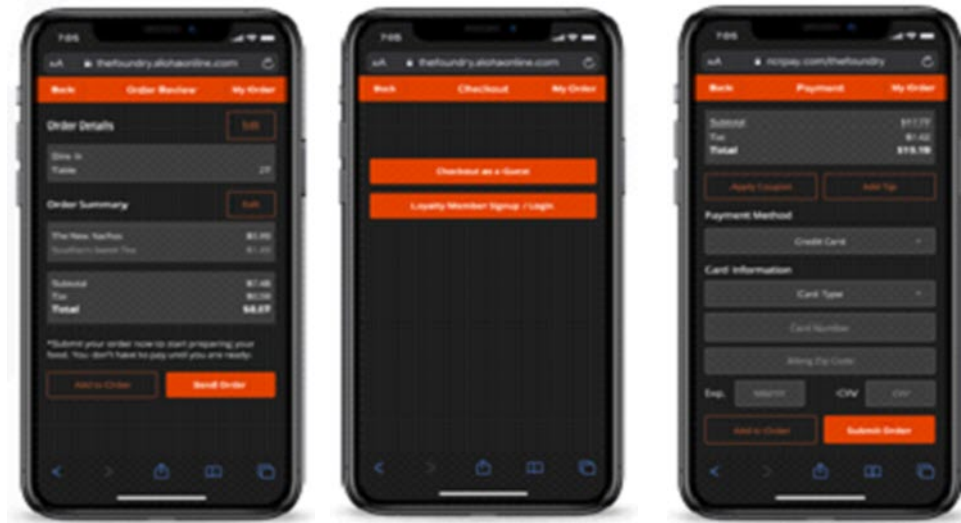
7:05

AA thefoundry.alohaonline.com

Back Order Review My Order

Order Details Edit

Dine In
Table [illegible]

Order Summary Edit

The New Nachos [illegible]
Southern Sweet Tea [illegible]

Subtotal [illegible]
Tax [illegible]
Total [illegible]

*Submit your order now to start preparing your food. You don't have to pay until you are ready.

Add to Order Send Order

7:05

AA thefoundry.alohaonline.com

Back Checkout My Order

Checkout as a Guest

Loyalty Member Signup / Login

7:05

AA ncrpay.com/thefoundry

Back Payment My Order

Subtotal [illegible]
Tax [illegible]
Total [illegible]

Apply Coupon Add Tip

Payment Method

Credit Card

Card Information

Card Type

Card Number

Billing Zip Code

Exp. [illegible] CVV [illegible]

Add to Order Submit Order